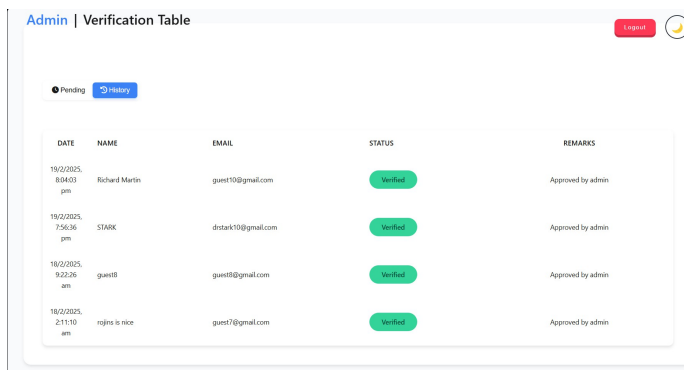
Admin | Verification Table

Logout

Pending History

| DATE | NAME | EMAIL | STATUS | REMARKS |
|---|---|---|---|---|
| 19/2/2025, 8:04:03 pm | Richard Martin | guest10@gmail.com | Verified | Approved by admin |
| 19/2/2025, 7:56:36 pm | STARK | drstark10@gmail.com | Verified | Approved by admin |
| 18/2/2025, 9:22:26 am | guest8 | guest8@gmail.com | Verified | Approved by admin |
| 18/2/2025, 2:11:10 am | rojins is nice | guest7@gmail.com | Verified | Approved by admin |